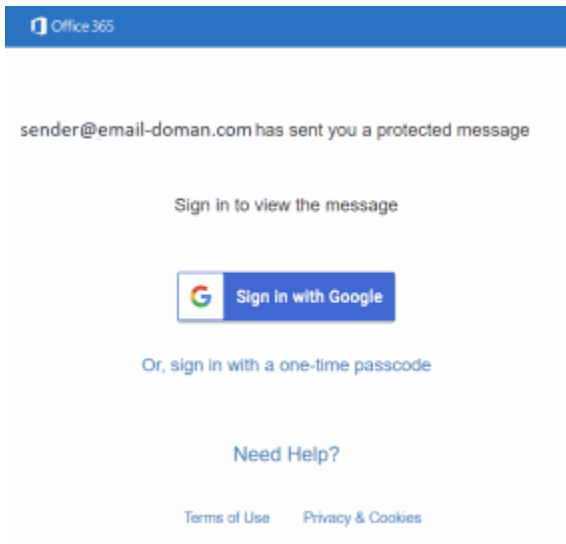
Office 365

sender@email-doman.com has sent you a protected message

Sign in to view the message

G Sign in with Google

Or, sign in with a one-time passcode

Need Help?

Terms of Use Privacy & Cookies